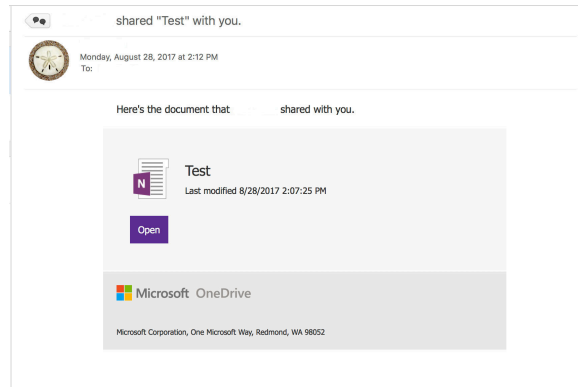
shared "Test" with you.

Monday, August 28, 2017 at 2:12 PM
To:

Here's the document that shared with you.

N

Test
Last modified 8/28/2017 2:07:25 PM

Open

Microsoft OneDrive

Microsoft Corporation, One Microsoft Way, Redmond, WA 98052